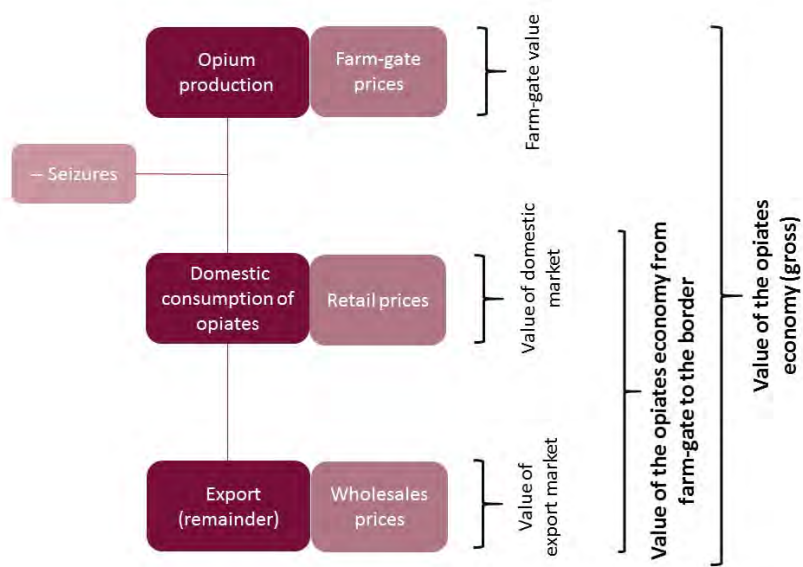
Opium production

Farm-gate prices

Farm-gate value

– Seizures

Domestic consumption of opiates

Retail prices

Value of domestic market

Export (remainder)

Wholesales prices

Value of export market

Value of the opiates economy from farm-gate to the border

Value of the opiates economy (gross)